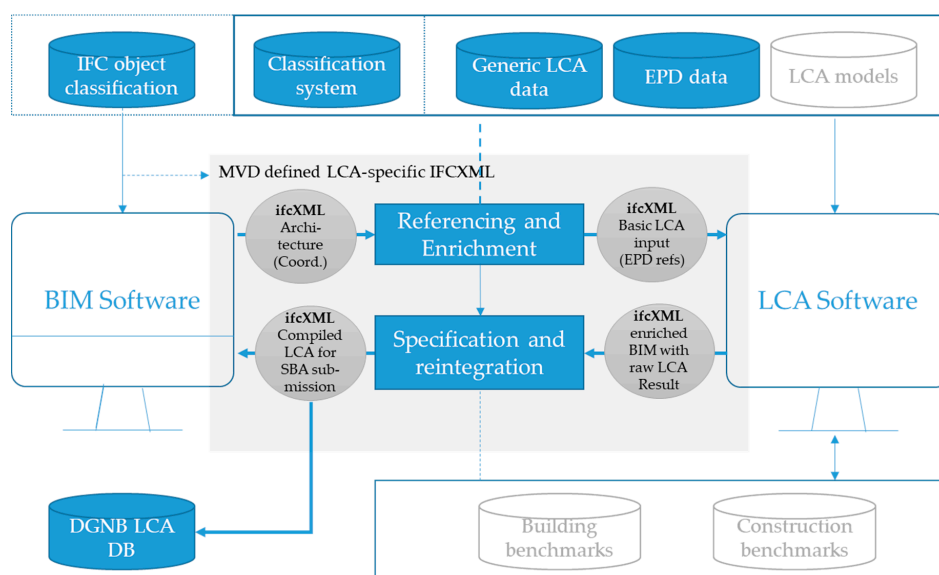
IFC object classification

Classification system

Generic LCA data

EPD data

LCA models

MVD defined LCA-specific IFCXML

ifcXML Architecture (Coord.)

Referencing and Enrichment

ifcXML Basic LCA input (EPD refs)

BIM Software

LCA Software

ifcXML Compiled LCA for SBA submission

Specification and reintegration

ifcXML enriched BIM with raw LCA Result

DGNB LCA DB

Building benchmarks

Construction benchmarks